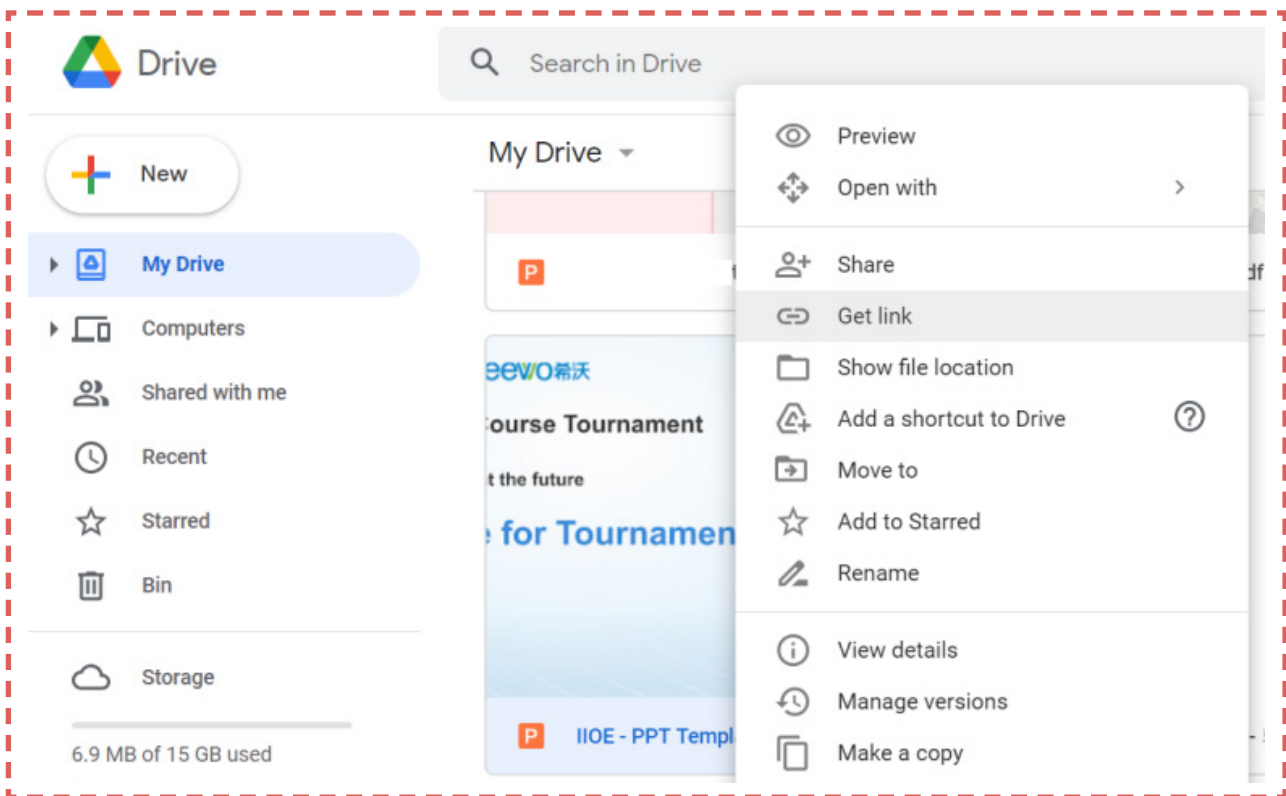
Drive

Search in Drive

New

My Drive

Computers

Shared with me

Recent

Starred

Bin

Storage

6.9 MB of 15 GB used

My Drive

P

eewo希沃

ourse Tournament

t the future

for Tournamen

P IIOE - PPT Templ

Preview

Open with

Share

Get link

Show file location

Add a shortcut to Drive

Move to

Add to Starred

Rename

View details

Manage versions

Make a copy